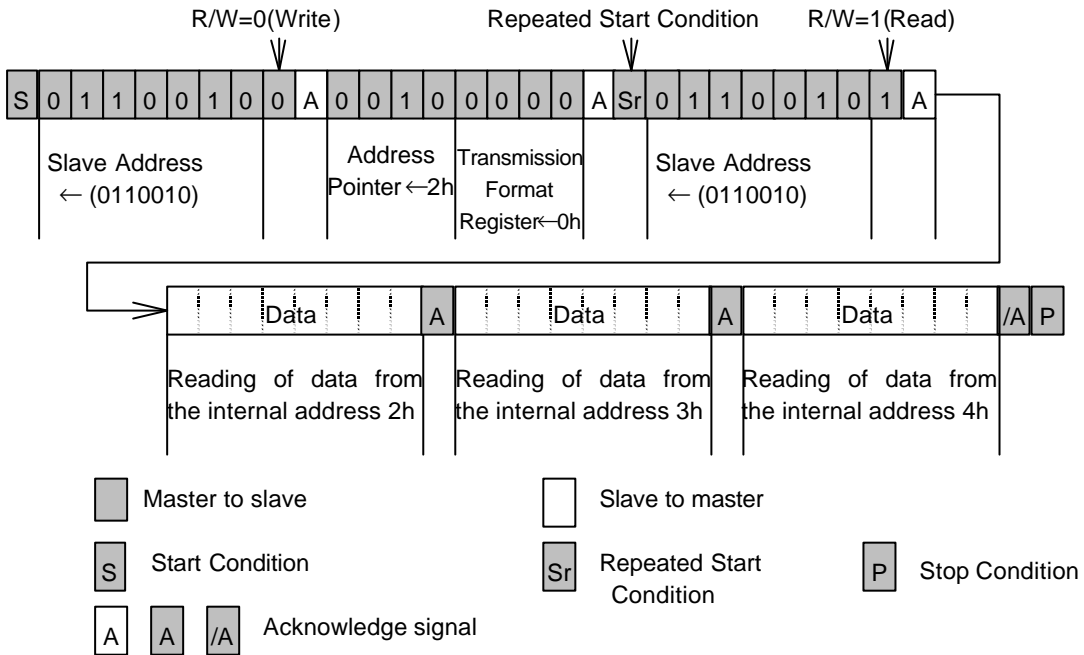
R/W=0(Write) Repeated Start Condition R/W=1(Read)

S 0 1 1 0 0 1 0 0 A 0 0 1 0 0 0 0 0 A Sr 0 1 1 0 0 1 0 1 A

Slave Address ← (0110010)

Address Pointer ←2h

Transmission Format Register←0h

Slave Address ← (0110010)

Data A Data A Data /A P

Reading of data from the internal address 2h

Reading of data from the internal address 3h

Reading of data from the internal address 4h

Master to slave

Slave to master

S Start Condition

Sr Repeated Start Condition

P Stop Condition

A A /A Acknowledge signal